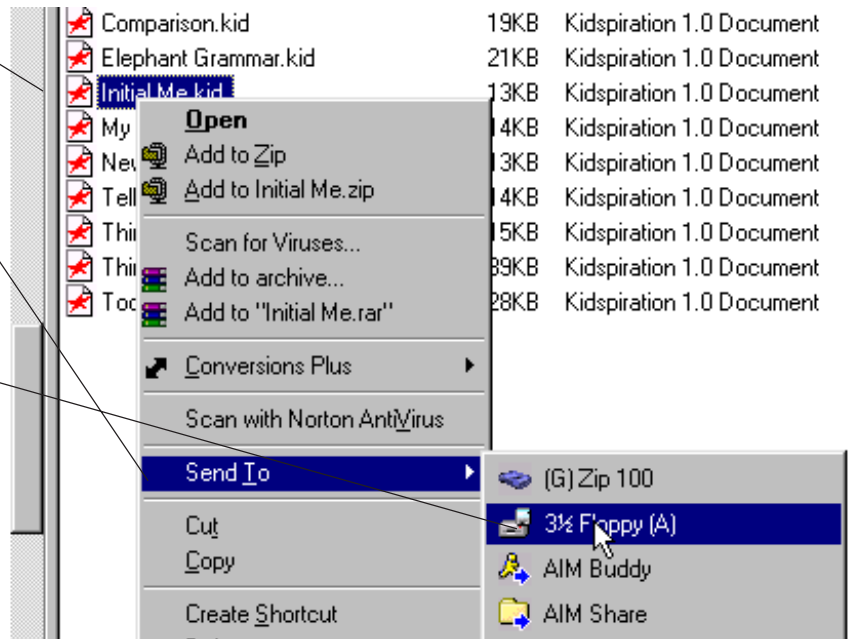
Comparison.kid 19KB Kidspiration 1.0 Document
Elephant Grammar.kid 21KB Kidspiration 1.0 Document
Initial Me.kid 13KB Kidspiration 1.0 Document
My 14KB Kidspiration 1.0 Document
New 13KB Kidspiration 1.0 Document
Tell 14KB Kidspiration 1.0 Document
Thi 15KB Kidspiration 1.0 Document
Thi 39KB Kidspiration 1.0 Document
Too 28KB Kidspiration 1.0 Document

Open
Add to Zip
Add to Initial Me.zip
Scan for Viruses...
Add to archive...
Add to "Initial Me.rar"
Conversions Plus
Scan with Norton AntiVirus
Send To
Cut
Copy
Create Shortcut

(G) Zip 100
3½ Floppy (A)
AIM Buddy
AIM Share